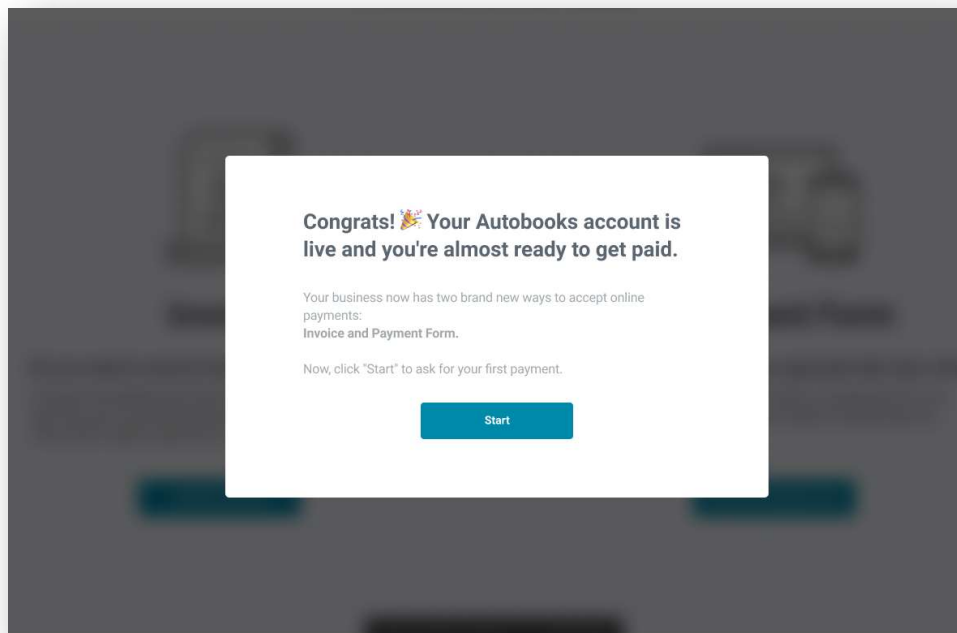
Congrats! 🎉 Your Autobooks account is live and you're almost ready to get paid.

Your business now has two brand new ways to accept online payments:
Invoice and Payment Form.

Now, click "Start" to ask for your first payment.

Start